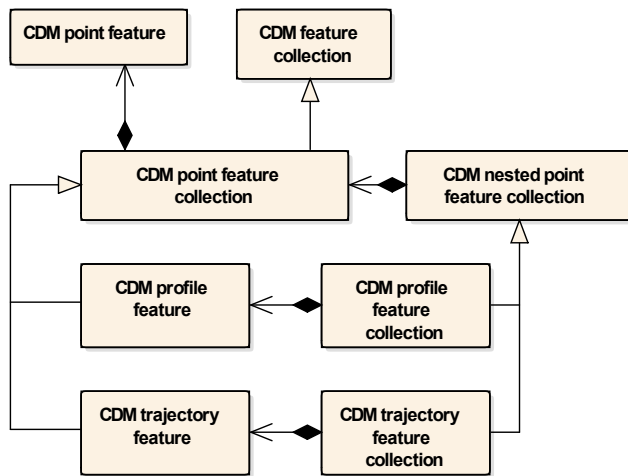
CDM point feature

CDM feature collection

CDM point feature collection

CDM nested point feature collection

CDM profile feature

CDM profile feature collection

CDM trajectory feature

CDM trajectory feature collection